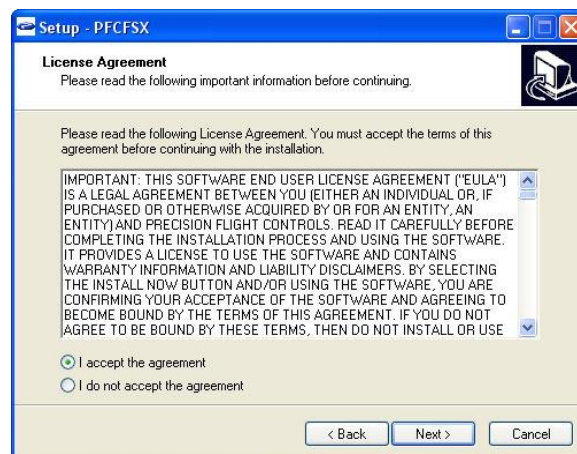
Setup - PFCFSX

License Agreement
Please read the following important information before continuing.

Please read the following License Agreement. You must accept the terms of this agreement before continuing with the installation.

IMPORTANT: THIS SOFTWARE END USER LICENSE AGREEMENT ("EULA") IS A LEGAL AGREEMENT BETWEEN YOU (EITHER AN INDIVIDUAL OR, IF PURCHASED OR OTHERWISE ACQUIRED BY OR FOR AN ENTITY, AN ENTITY) AND PRECISION FLIGHT CONTROLS. READ IT CAREFULLY BEFORE COMPLETING THE INSTALLATION PROCESS AND USING THE SOFTWARE. IT PROVIDES A LICENSE TO USE THE SOFTWARE AND CONTAINS WARRANTY INFORMATION AND LIABILITY DISCLAIMERS. BY SELECTING THE INSTALL NOW BUTTON AND/OR USING THE SOFTWARE, YOU ARE CONFIRMING YOUR ACCEPTANCE OF THE SOFTWARE AND AGREEING TO BECOME BOUND BY THE TERMS OF THIS AGREEMENT. IF YOU DO NOT AGREE TO BE BOUND BY THESE TERMS, THEN DO NOT INSTALL OR USE

I accept the agreement
I do not accept the agreement

< Back
Next >
Cancel